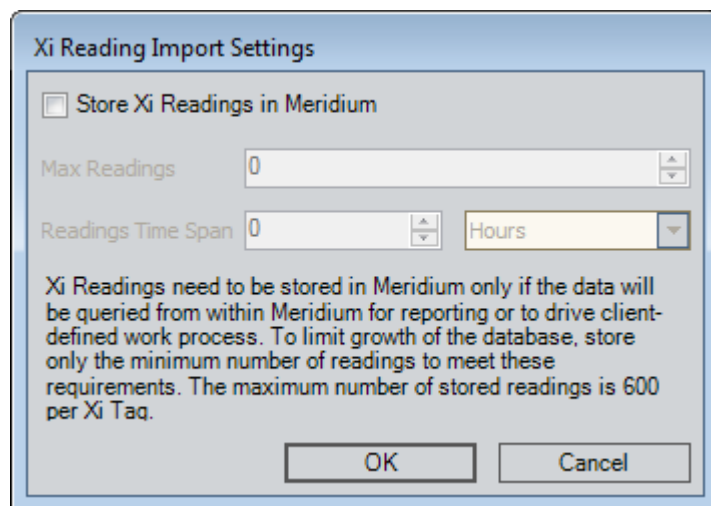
Xi Reading Import Settings

Store Xi Readings in Meridium

Max Readings 0

Readings Time Span 0 Hours

Xi Readings need to be stored in Meridium only if the data will be queried from within Meridium for reporting or to drive client-defined work process. To limit growth of the database, store only the minimum number of readings to meet these requirements. The maximum number of stored readings is 600 per Xi Tag.

OK Cancel